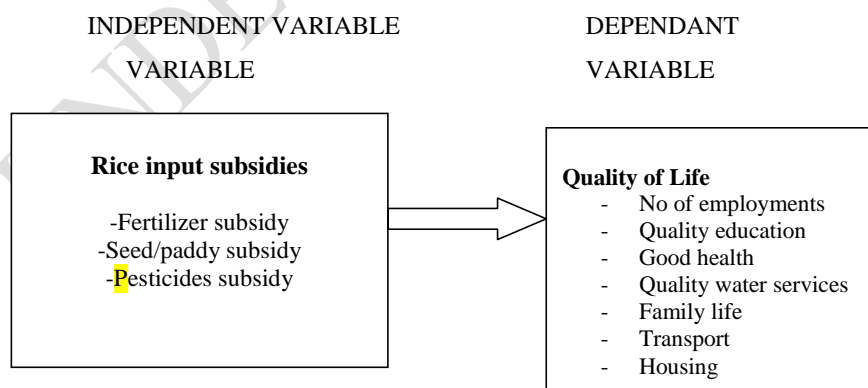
INDEPENDENT VARIABLE

VARIABLE

DEPENDANT

VARIABLE

**Rice input subsidies**

-Fertilizer subsidy
-Seed/paddy subsidy
-Pesticides subsidy

**Quality of Life**
- No of employments
- Quality education
- Good health
- Quality water services
- Family life
- Transport
- Housing